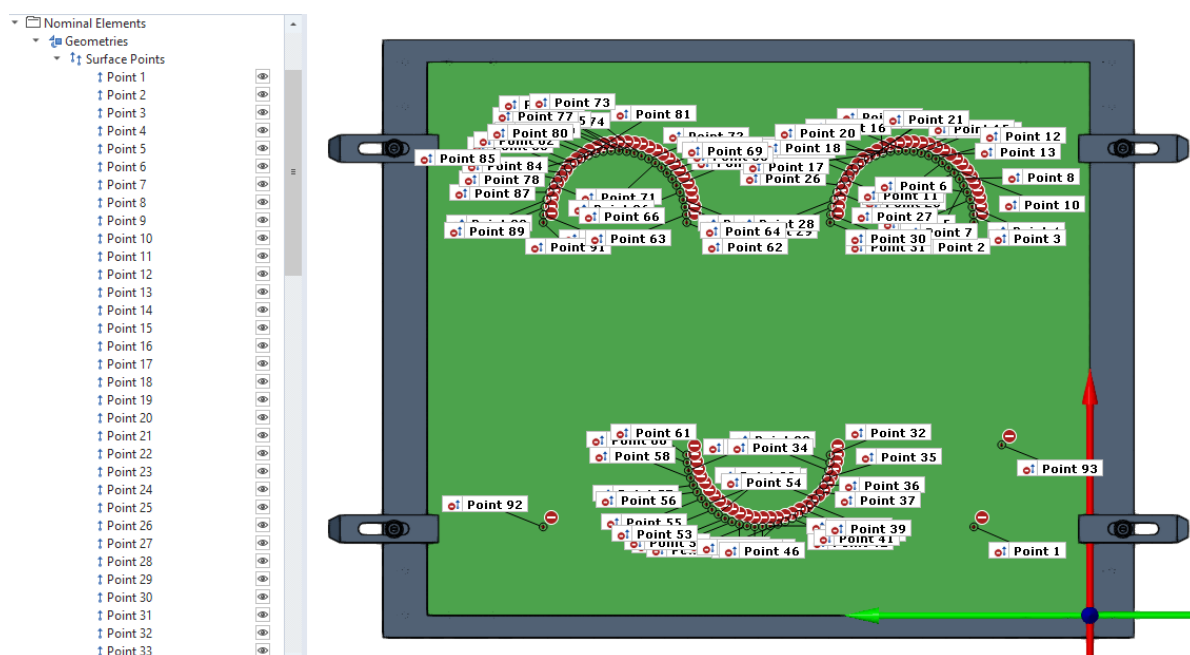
Nominal Elements
Geometries
Surface Points
Point 1
Point 2
Point 3
Point 4
Point 5
Point 6
Point 7
Point 8
Point 9
Point 10
Point 11
Point 12
Point 13
Point 14
Point 15
Point 16
Point 17
Point 18
Point 19
Point 20
Point 21
Point 22
Point 23
Point 24
Point 25
Point 26
Point 27
Point 28
Point 29
Point 30
Point 31
Point 32
Point 33

Point 73
Point 77
Point 81
Point 80
Point 85
Point 84
Point 78
Point 87
Point 71
Point 66
Point 89
Point 63
Point 91
Point 69
Point 20
Point 16
Point 21
Point 12
Point 13
Point 18
Point 17
Point 26
Point 8
Point 6
Point 11
Point 10
Point 27
Point 28
Point 64
Point 62
Point 7
Point 30
Point 3
Point 2
Point 61
Point 32
Point 34
Point 58
Point 35
Point 93
Point 54
Point 36
Point 56
Point 37
Point 92
Point 55
Point 39
Point 53
Point 46
Point 1